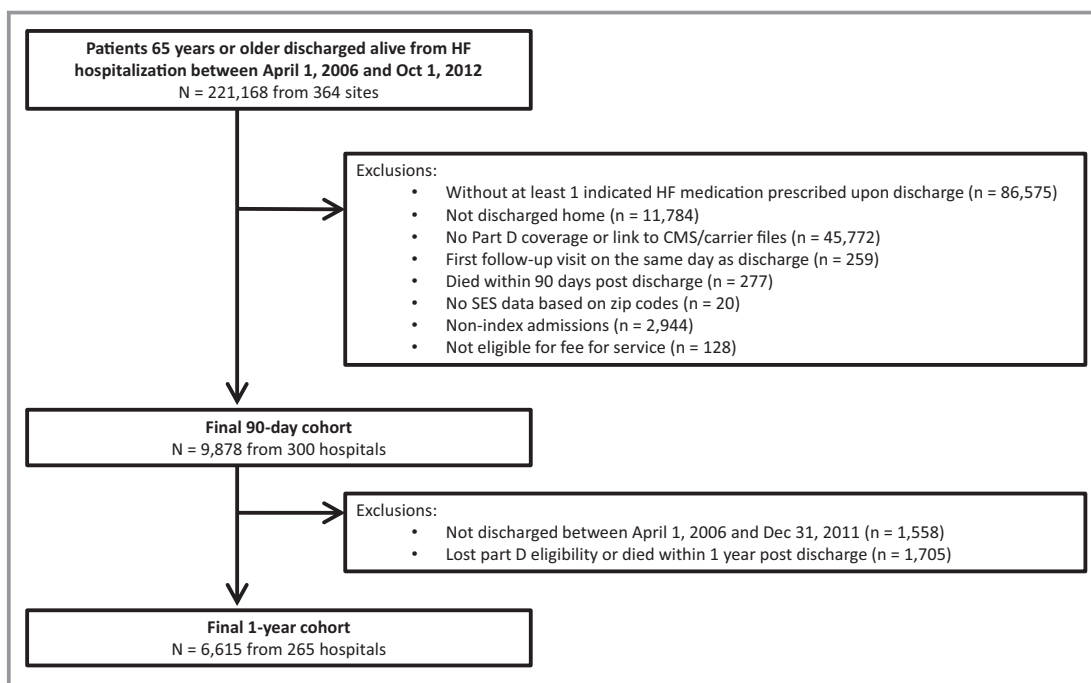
**Patients 65 years or older discharged alive from HF hospitalization between April 1, 2006 and Oct 1, 2012**
N = 221,168 from 364 sites

Exclusions:
- Without at least 1 indicated HF medication prescribed upon discharge (n = 86,575)
- Not discharged home (n = 11,784)
- No Part D coverage or link to CMS/carrier files (n = 45,772)
- First follow-up visit on the same day as discharge (n = 259)
- Died within 90 days post discharge (n = 277)
- No SES data based on zip codes (n = 20)
- Non-index admissions (n = 2,944)
- Not eligible for fee for service (n = 128)

**Final 90-day cohort**
N = 9,878 from 300 hospitals

Exclusions:
- Not discharged between April 1, 2006 and Dec 31, 2011 (n = 1,558)
- Lost part D eligibility or died within 1 year post discharge (n = 1,705)

**Final 1-year cohort**
N = 6,615 from 265 hospitals